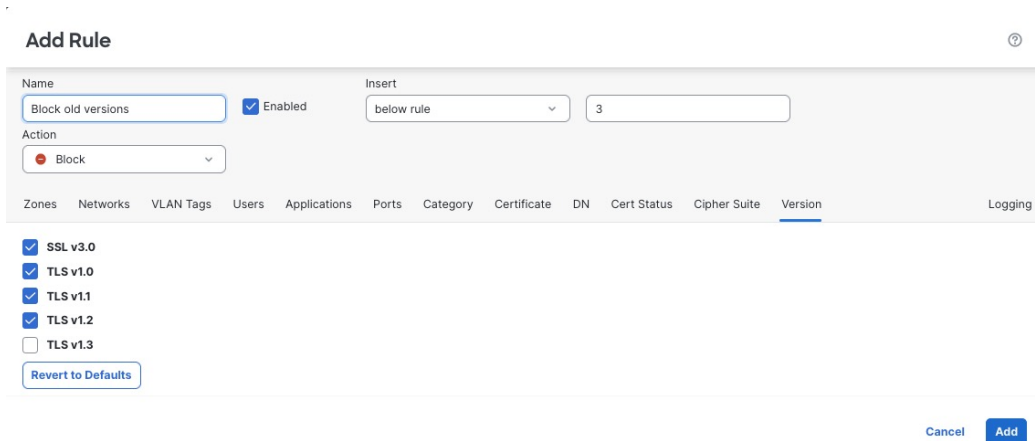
Add Rule

Name
Block old versions
Enabled
Insert
below rule
3
Action
Block

Zones Networks VLAN Tags Users Applications Ports Category Certificate DN Cert Status Cipher Suite Version Logging

SSL v3.0
TLS v1.0
TLS v1.1
TLS v1.2
TLS v1.3
Revert to Defaults

Cancel Add